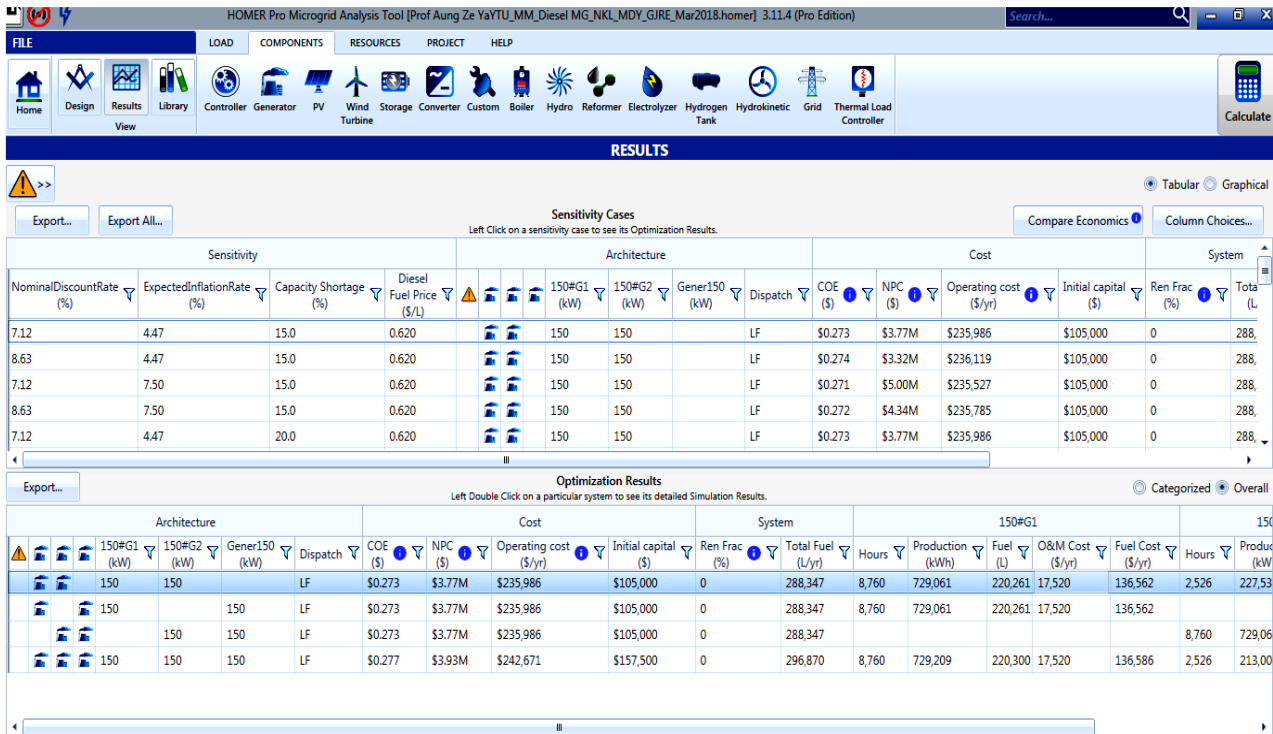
HOMER Pro Microgrid Analysis Tool [Prof Aung Ze YaYTU_MM_Diesel MG_NKL_MDY_GJRE_Mar2018.homer] 3.11.4 (Pro Edition)

Search...

FILE | LOAD | COMPONENTS | RESOURCES | PROJECT | HELP

Home | Design | Results | Library | View

Controller | Generator | PV | Wind Turbine | Storage | Converter | Custom | Boiler | Hydro | Reformer | Electrolyzer | Hydrogen Tank | Hydrokinetic | Grid | Thermal Load Controller

Calculate

RESULTS

Tabular Graphical

Export... Export All...

Sensitivity Cases
Left Click on a sensitivity case to see its Optimization Results.

Compare Economics Column Choices...

| Sensitivity | | | | Architecture | | | | | | | Cost | | | | System | |
|---|---|---|---|---|---|---|---|---|---|---|---|---|---|---|---|---|
| NominalDiscountRate (%) | ExpectedInflationRate (%) | Capacity Shortage (%) | Diesel Fuel Price ($/L) | | | | | 150#G1 (kW) | 150#G2 (kW) | Gener150 (kW) | Dispatch | COE ($) | NPC ($) | Operating cost ($/yr) | Initial capital ($) | Ren Frac (%) | Tota (L |
| 7.12 | 4.47 | 15.0 | 0.620 | | | | | 150 | 150 | | LF | $0.273 | $3.77M | $235,986 | $105,000 | 0 | 288, |
| 8.63 | 4.47 | 15.0 | 0.620 | | | | | 150 | 150 | | LF | $0.274 | $3.32M | $236,119 | $105,000 | 0 | 288, |
| 7.12 | 7.50 | 15.0 | 0.620 | | | | | 150 | 150 | | LF | $0.271 | $5.00M | $235,527 | $105,000 | 0 | 288, |
| 8.63 | 7.50 | 15.0 | 0.620 | | | | | 150 | 150 | | LF | $0.272 | $4.34M | $235,785 | $105,000 | 0 | 288, |
| 7.12 | 4.47 | 20.0 | 0.620 | | | | | 150 | 150 | | LF | $0.273 | $3.77M | $235,986 | $105,000 | 0 | 288, |

Export...

Optimization Results
Left Double Click on a particular system to see its detailed Simulation Results.

Categorized Overall

| Architecture | | | | | | | | Cost | | | | System | | 150#G1 | | | | | 150 | |
|---|---|---|---|---|---|---|---|---|---|---|---|---|---|---|---|---|---|---|---|---|
| | | | | 150#G1 (kW) | 150#G2 (kW) | Gener150 (kW) | Dispatch | COE ($) | NPC ($) | Operating cost ($/yr) | Initial capital ($) | Ren Frac (%) | Total Fuel (L/yr) | Hours | Production (kWh) | Fuel (L) | O&M Cost ($/yr) | Fuel Cost ($/yr) | Hours | Produc (kW |
| | | | | 150 | 150 | | LF | $0.273 | $3.77M | $235,986 | $105,000 | 0 | 288,347 | 8,760 | 729,061 | 220,261 | 17,520 | 136,562 | 2,526 | 227,53 |
| | | | | 150 | | 150 | LF | $0.273 | $3.77M | $235,986 | $105,000 | 0 | 288,347 | 8,760 | 729,061 | 220,261 | 17,520 | 136,562 | | |
| | | | | | 150 | 150 | LF | $0.273 | $3.77M | $235,986 | $105,000 | 0 | 288,347 | | | | | | 8,760 | 729,06 |
| | | | | 150 | 150 | 150 | LF | $0.277 | $3.93M | $242,671 | $157,500 | 0 | 296,870 | 8,760 | 729,209 | 220,300 | 17,520 | 136,586 | 2,526 | 213,00 |